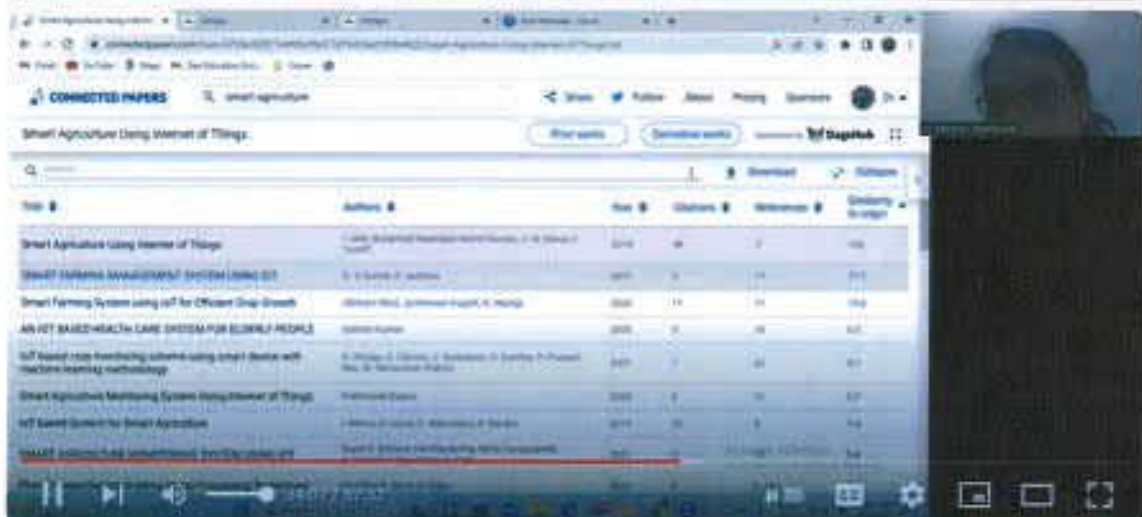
CONNECTED PAPERS smart agriculture

Share Follow About Pricing Sponsors

Smart Agriculture Using Internet of Things

Prior works Derivative works Semantic Scholar

Download Collapse

| Title | Authors | Year | Citations | References | Similarity to origin |
|---|---|---|---|---|---|
| Smart Agriculture Using Internet of Things | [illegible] | 2018 | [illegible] | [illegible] | 100 |
| SMART FARMING MANAGEMENT SYSTEM USING IOT | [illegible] | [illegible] | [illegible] | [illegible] | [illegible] |
| Smart Farming System using IoT for Efficient Crop Growth | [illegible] | 2020 | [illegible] | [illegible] | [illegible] |
| AN IOT BASED HEALTH CARE SYSTEM FOR ELDERLY PEOPLE | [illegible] | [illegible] | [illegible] | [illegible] | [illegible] |
| IoT based crop monitoring scheme using smart device with machine learning methodology | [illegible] | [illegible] | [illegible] | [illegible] | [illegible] |
| Smart Agriculture Monitoring System Using Internet of Things | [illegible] | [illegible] | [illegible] | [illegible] | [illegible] |
| IoT Based System for Smart Agriculture | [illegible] | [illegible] | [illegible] | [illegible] | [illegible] |
| SMART AGRICULTURE MONITORING SYSTEM USING IOT | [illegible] | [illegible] | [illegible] | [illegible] | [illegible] |